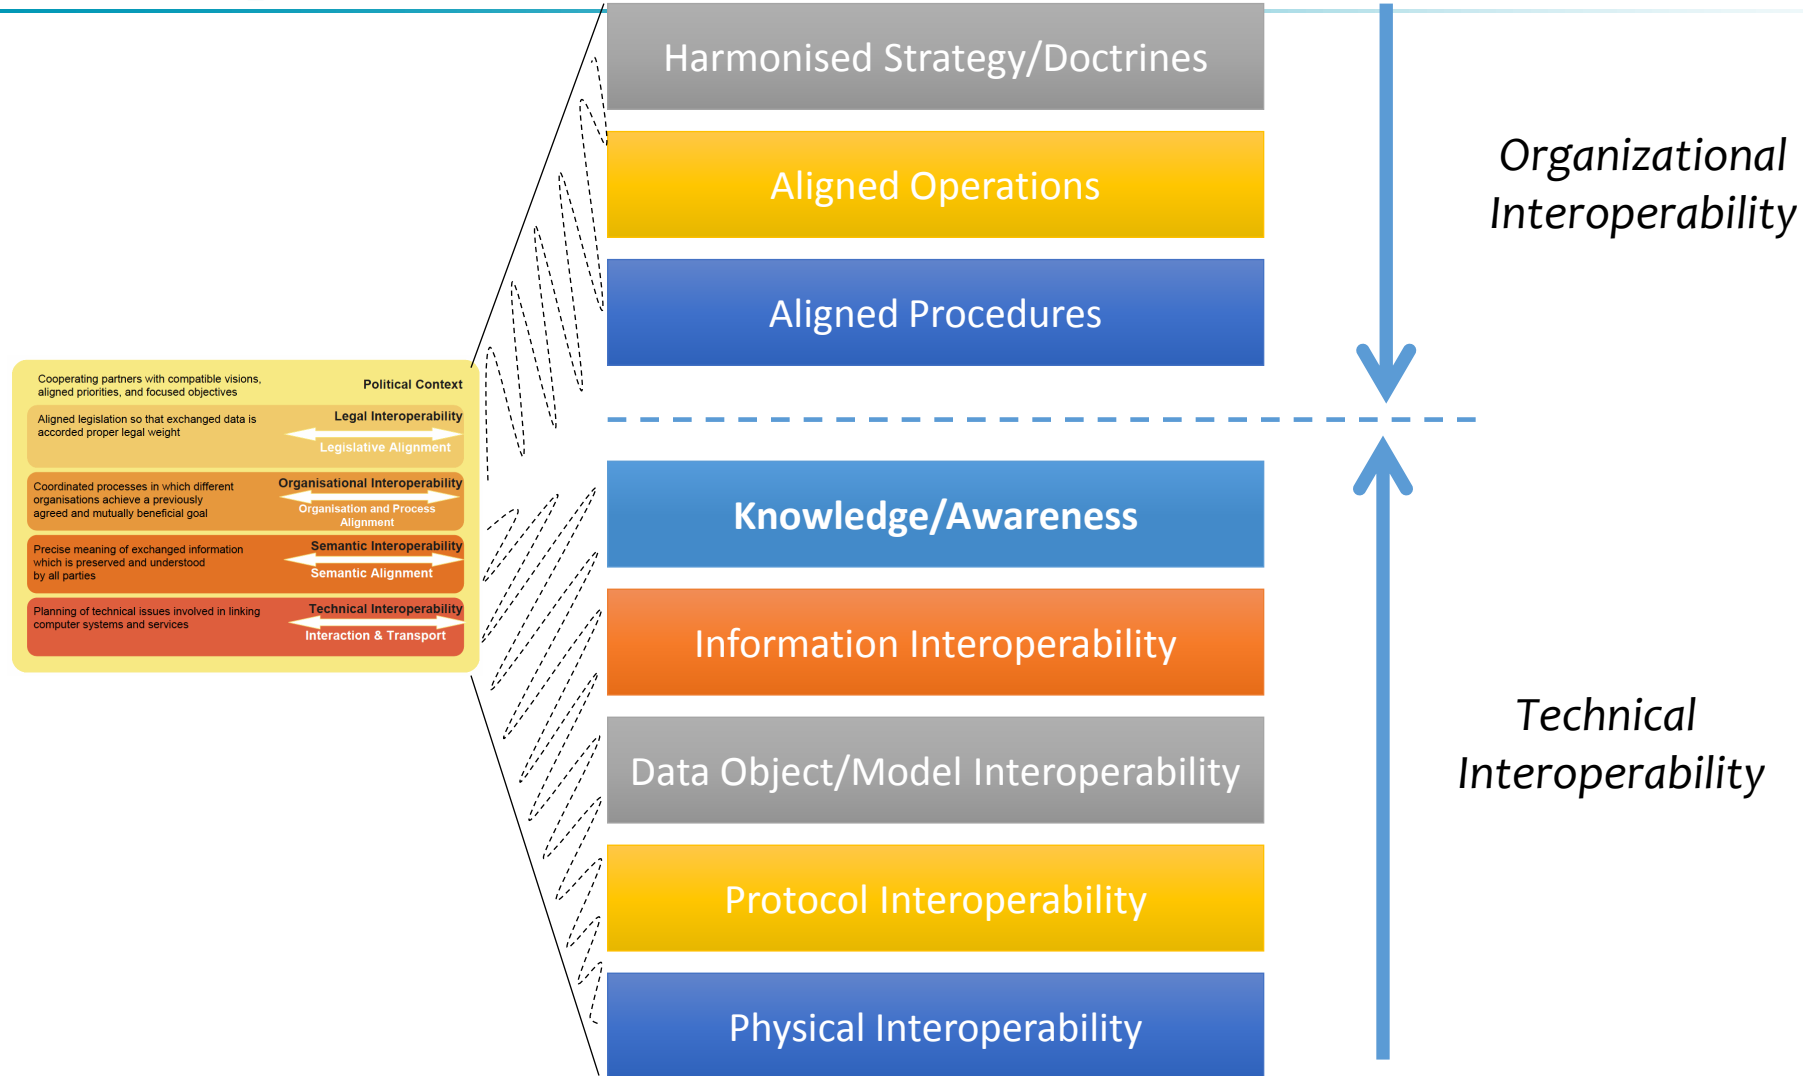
Cooperating partners with compatible visions, aligned priorities, and focused objectives

Political Context

Aligned legislation so that exchanged data is accorded proper legal weight

Legal Interoperability

Legislative Alignment

Coordinated processes in which different organisations achieve a previously agreed and mutually beneficial goal

Organisational Interoperability

Organisation and Process Alignment

Precise meaning of exchanged information which is preserved and understood by all parties

Semantic Interoperability

Semantic Alignment

Planning of technical issues involved in linking computer systems and services

Technical Interoperability

Interaction & Transport

Harmonised Strategy/Doctrines

Aligned Operations

Aligned Procedures

Knowledge/Awareness

Information Interoperability

Data Object/Model Interoperability

Protocol Interoperability

Physical Interoperability

Organizational Interoperability

Technical Interoperability